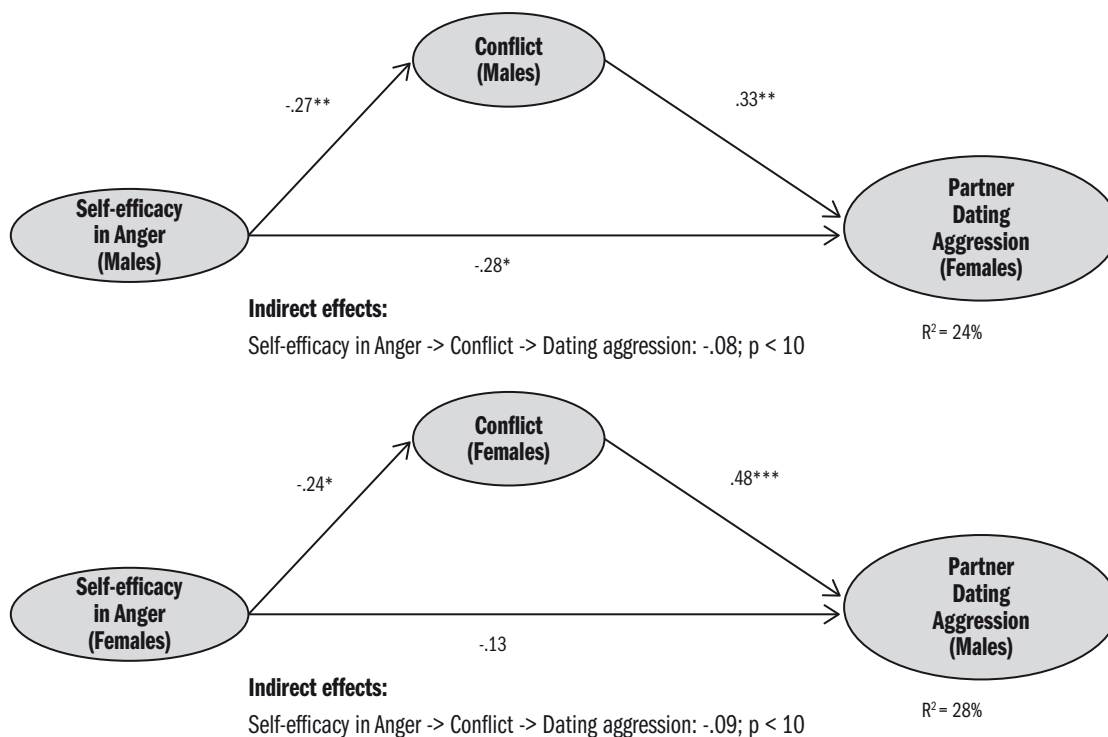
Conflict (Males)

-.27**

.33**

Self-efficacy in Anger (Males)

Partner Dating Aggression (Females)

-.28*

Indirect effects:

Self-efficacy in Anger -> Conflict -> Dating aggression: -.08; p < 10

$R^2$ = 24%

Conflict (Females)

-.24*

.48***

Self-efficacy in Anger (Females)

Partner Dating Aggression (Males)

-.13

Indirect effects:

Self-efficacy in Anger -> Conflict -> Dating aggression: -.09; p < 10

$R^2$ = 28%